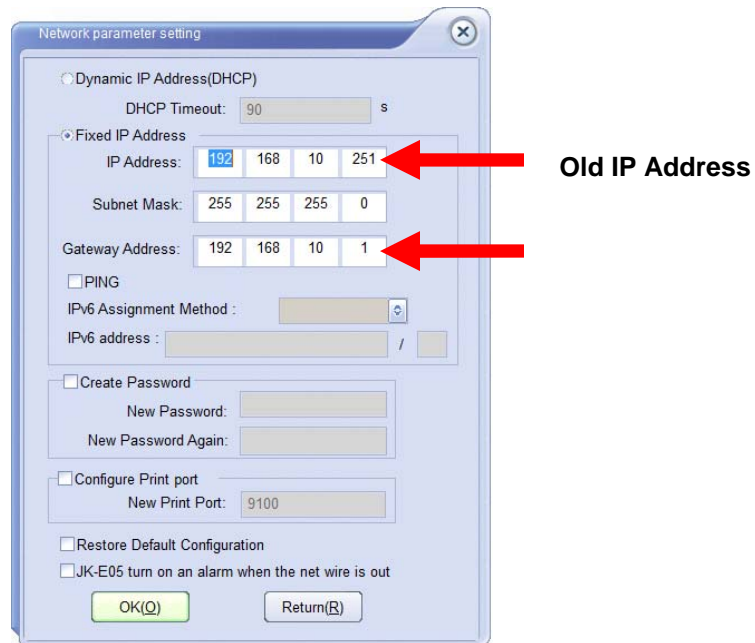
Network parameter setting

Dynamic IP Address(DHCP)

DHCP Timeout: 90 s

Fixed IP Address

IP Address: 192 168 10 251

Old IP Address

Subnet Mask: 255 255 255 0

Gateway Address: 192 168 10 1

PING

IPv6 Assignment Method :

IPv6 address : /

Create Password

New Password:

New Password Again:

Configure Print port

New Print Port: 9100

Restore Default Configuration

JK-E05 turn on an alarm when the net wire is out

OK(O)

Return(R)